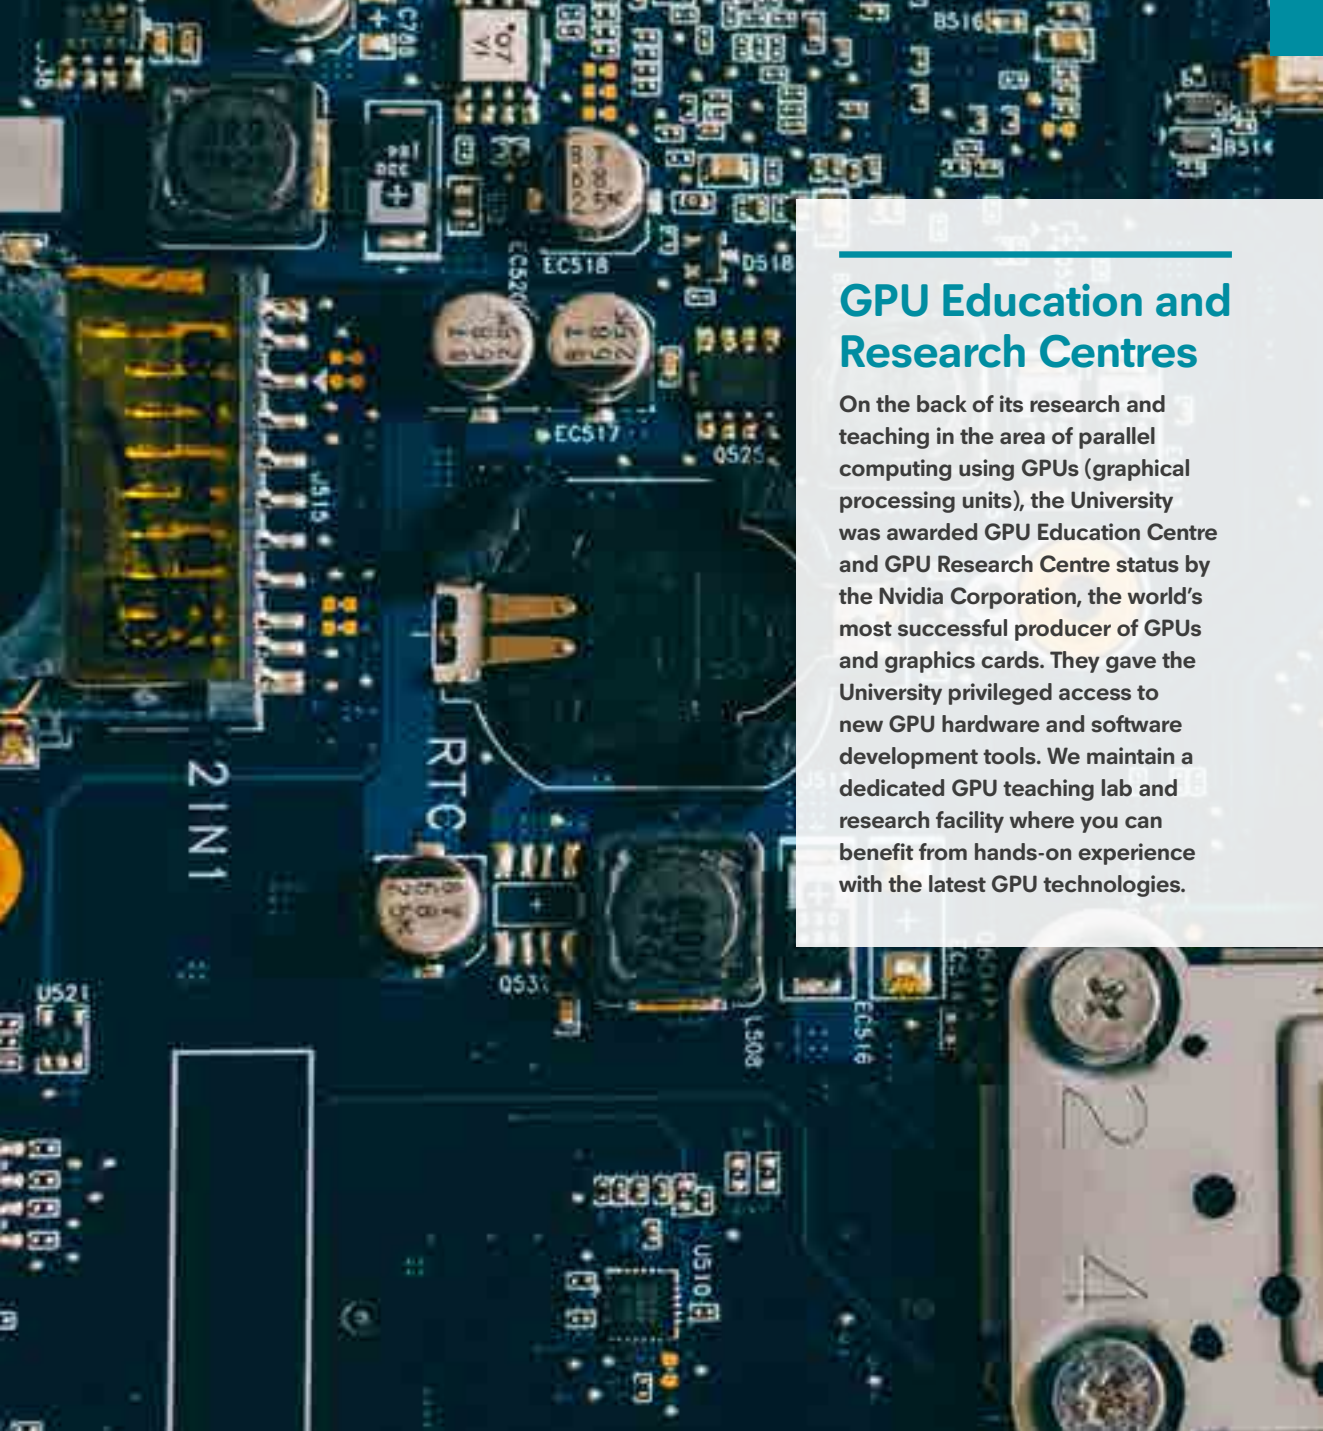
GPU Education and Research Centres

On the back of its research and teaching in the area of parallel computing using GPUs (graphical processing units), the University was awarded GPU Education Centre and GPU Research Centre status by the Nvidia Corporation, the world's most successful producer of GPUs and graphics cards. They gave the University privileged access to new GPU hardware and software development tools. We maintain a dedicated GPU teaching lab and research facility where you can benefit from hands-on experience with the latest GPU technologies.

EC518
D518
EC517
Q525
RTC
2 IN 1
U521
Q53
L508
EC516
U510
B516
B514
C78
U515
EC520